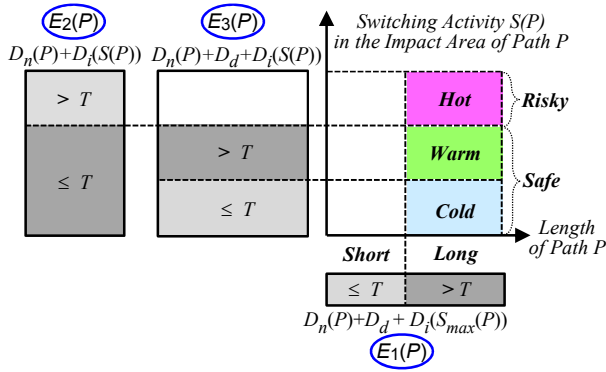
$E_2(P)$

$D_n(P)+D_i(S(P))$

$> T$

$\leq T$

$E_3(P)$

$D_n(P)+D_d+D_i(S(P))$

$> T$

$\leq T$

Switching Activity S(P) in the Impact Area of Path P

Hot

Warm

Cold

Risky

Safe

Length of Path P

Short

Long

$\leq T$

$> T$

$D_n(P)+D_d+D_i(S_{max}(P))$

$E_1(P)$